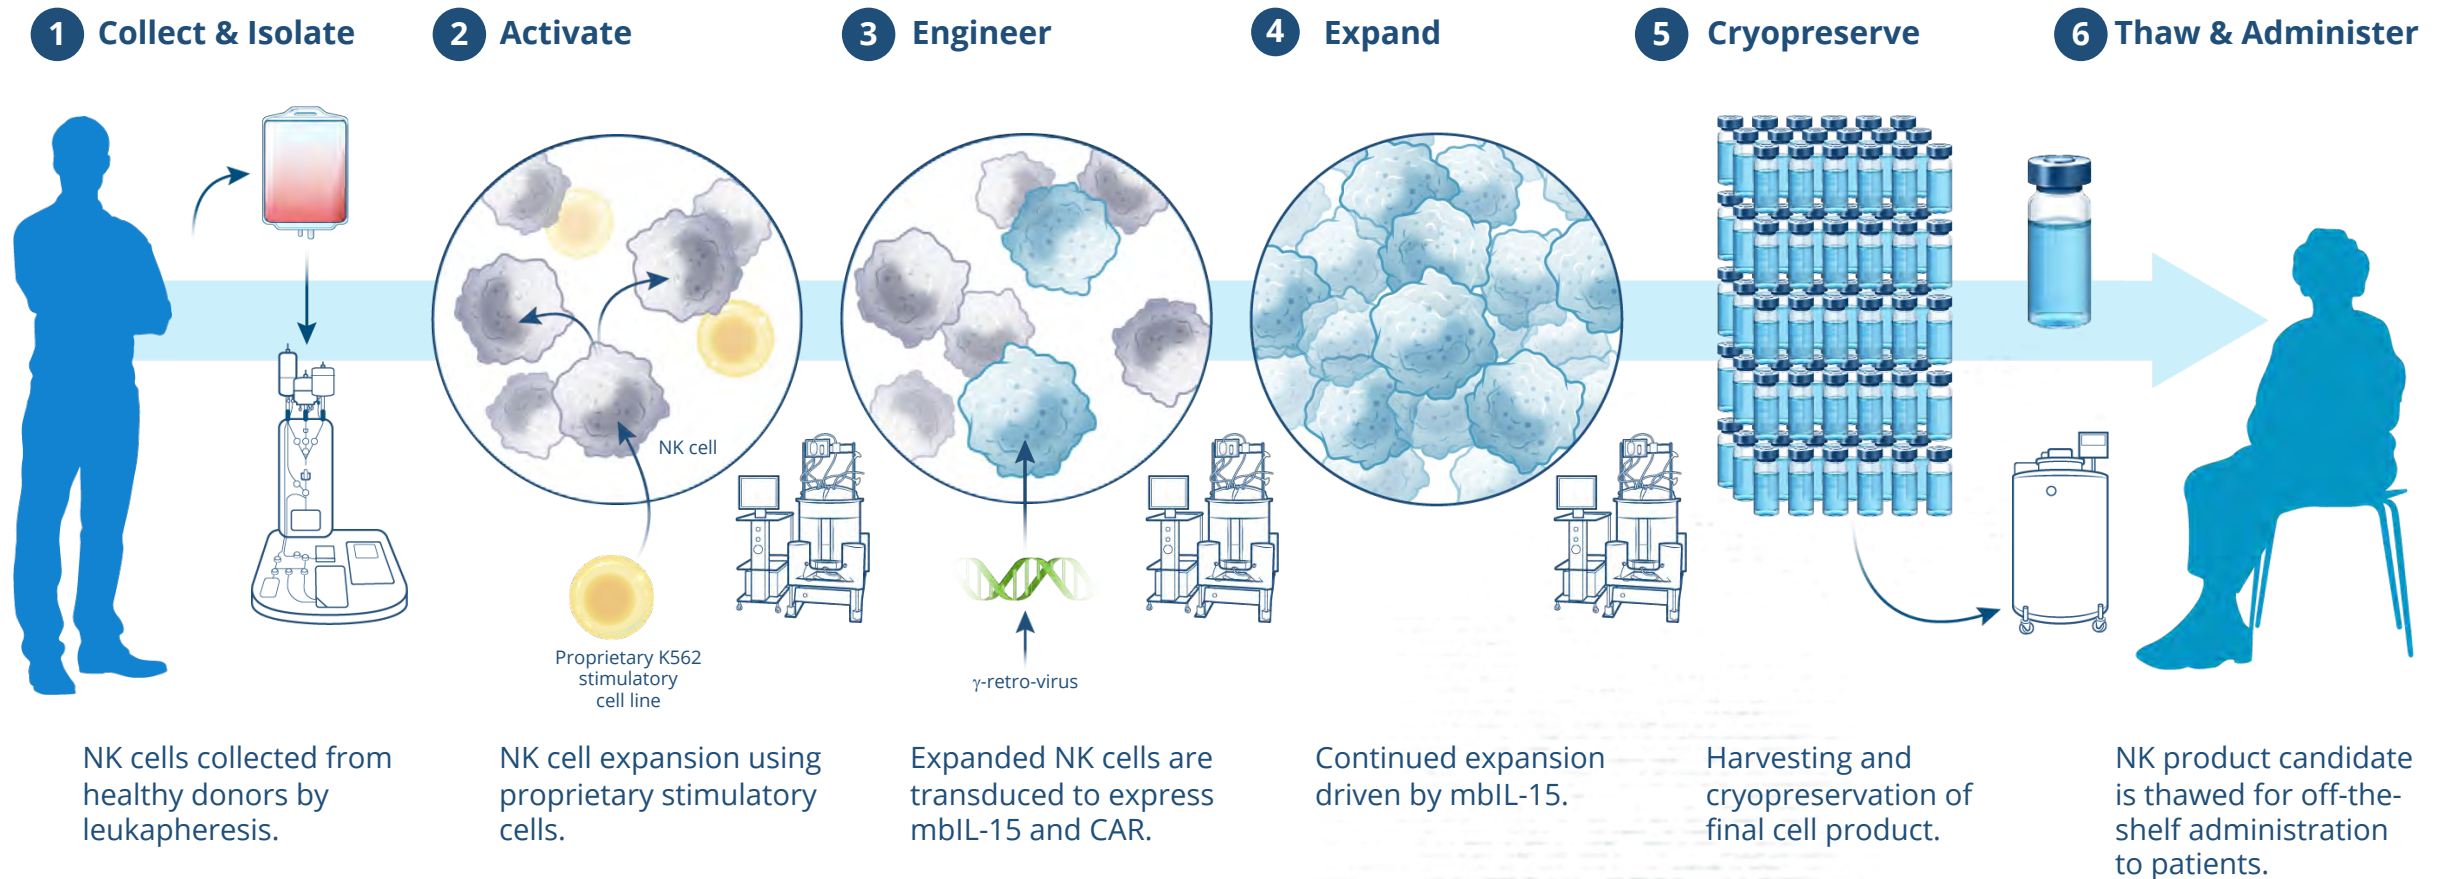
1 Collect & Isolate

2 Activate

3 Engineer

4 Expand

5 Cryopreserve

6 Thaw & Administer

NK cell

Proprietary K562 stimulatory cell line

γ-retro-virus

NK cells collected from healthy donors by leukapheresis.

NK cell expansion using proprietary stimulatory cells.

Expanded NK cells are transduced to express mbIL-15 and CAR.

Continued expansion driven by mbIL-15.

Harvesting and cryopreservation of final cell product.

NK product candidate is thawed for off-the-shelf administration to patients.